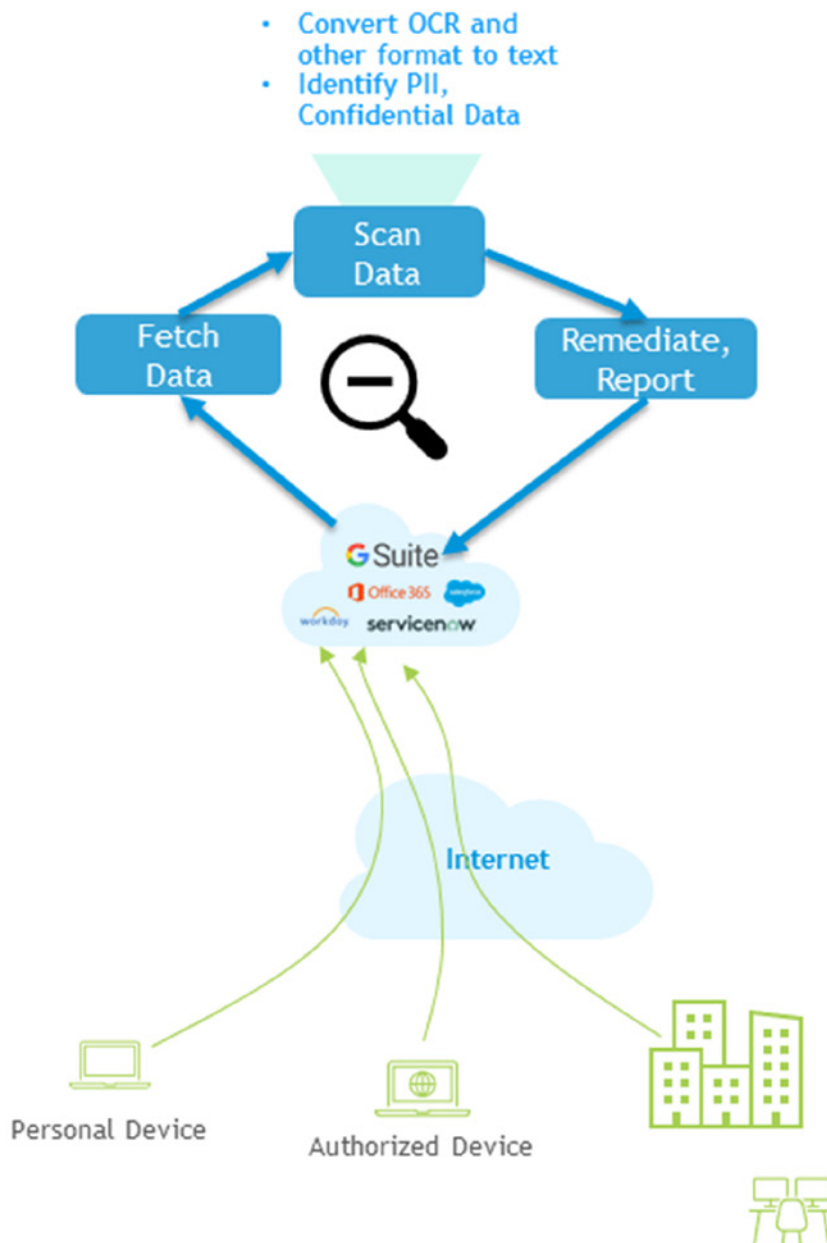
- Convert OCR and other format to text
- Identify PII, Confidential Data

Scan Data

Fetch Data

Remediate, Report

G Suite

Office 365

salesforce

workday

servicenow

Internet

Personal Device

Authorized Device